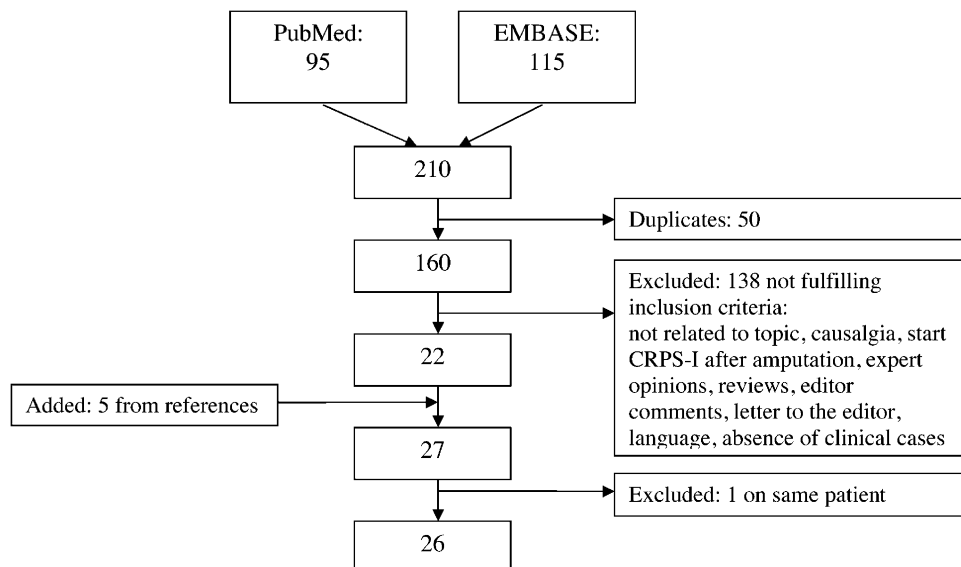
PubMed: 95

EMBASE: 115

210

Duplicates: 50

160

Excluded: 138 not fulfilling inclusion criteria: not related to topic, causalgia, start CRPS-I after amputation, expert opinions, reviews, editor comments, letter to the editor, language, absence of clinical cases

22

Added: 5 from references

27

Excluded: 1 on same patient

26